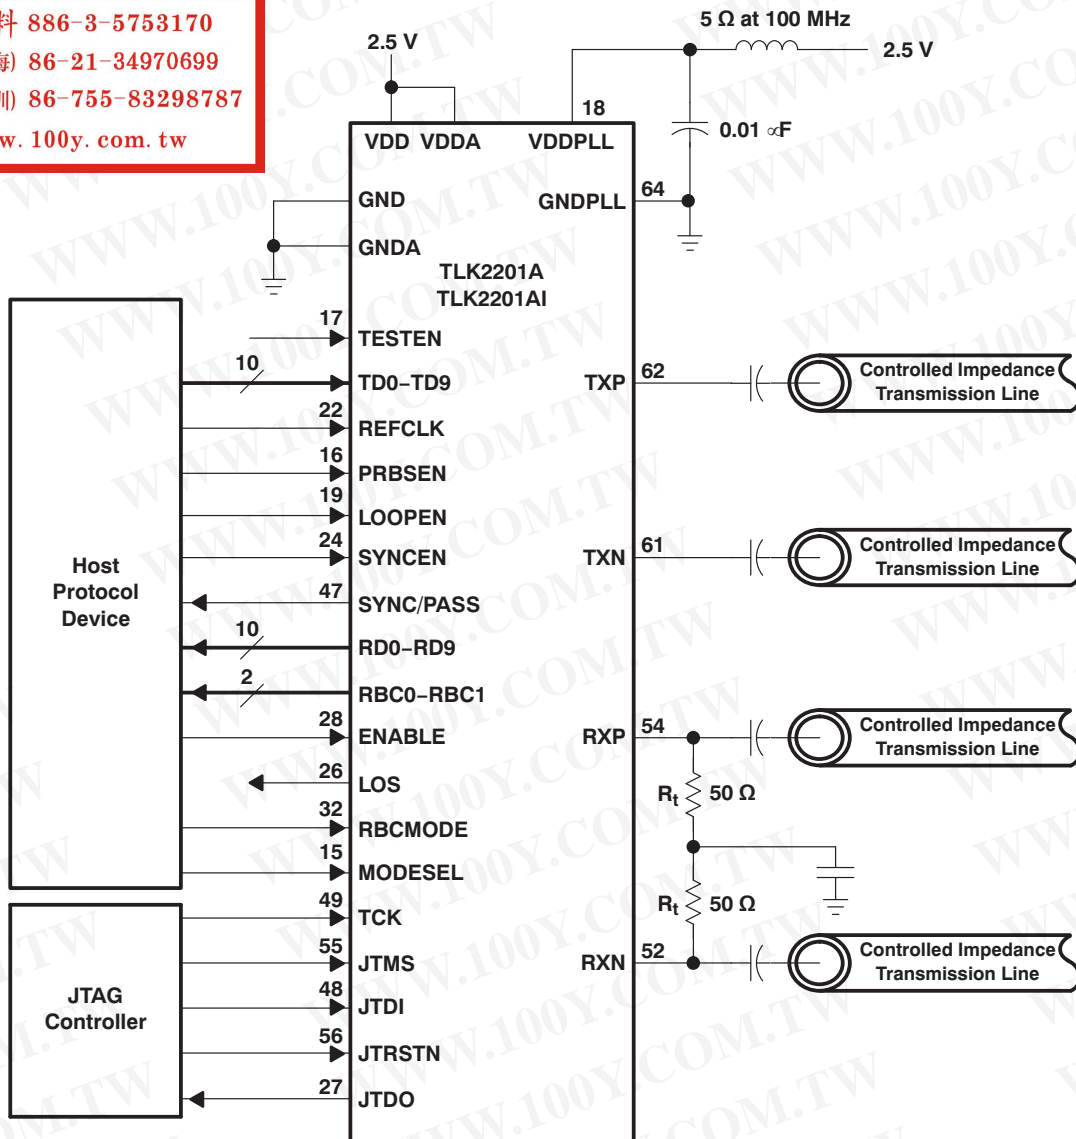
料 886-3-5753170
海) 86-21-34970699
圳) 86-755-83298787
w. 100y. com. tw

2.5 V
5 Ω at 100 MHz
2.5 V
18
VDD VDDA
VDDPLL
0.01 ∝F
64
GND
GNDPLL
GNDA
TLK2201A
TLK2201AI
17
TESTEN
10
TD0–TD9
TXP
62
Controlled Impedance Transmission Line
22
REFCLK
16
PRBSEN
19
LOOPEN
24
SYNCEN
TXN
61
Controlled Impedance Transmission Line
Host Protocol Device
47
SYNC/PASS
10
RD0–RD9
2
RBC0–RBC1
28
ENABLE
RXP
54
Controlled Impedance Transmission Line
26
LOS
$R_t$
50 Ω
32
RBCMODE
15
MODESEL
49
TCK
$R_t$
50 Ω
55
JTMS
RXN
52
Controlled Impedance Transmission Line
JTAG Controller
48
JTDI
56
JTRSTN
27
JTDO

WWW.100Y.COM.TW